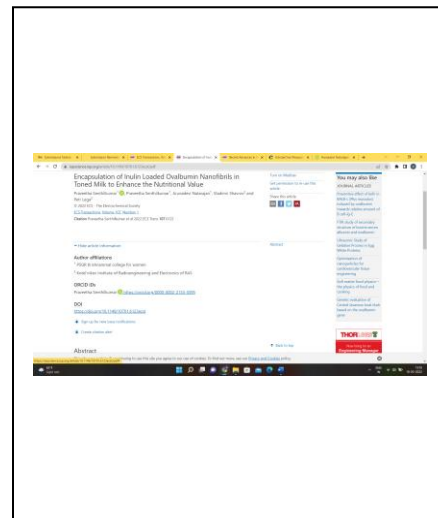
Encapsulation of Inulin Loaded Ovalbumin Nanofibrils in Toned Milk to Enhance the Nutritional Value

Author affiliations

ORCID iDs

DOI

Abstract

You may also like

JOURNAL ARTICLES

Add to Mendeley

Abstract

THOR

Engineering Manager

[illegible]